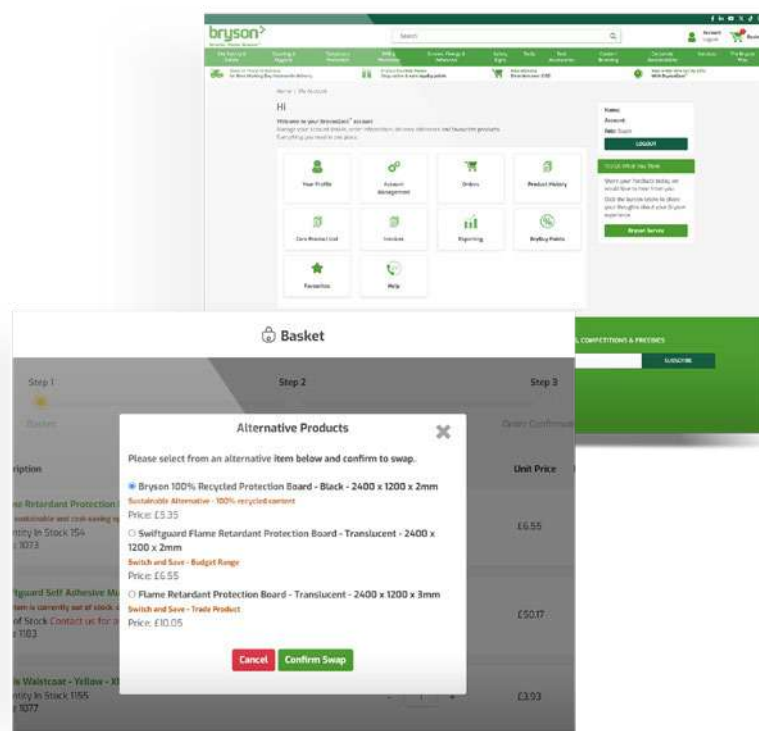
bryson

Search

Account
Logout

Basket

Home | My Account

Hi

Welcome to your BrysonDirect account

Your Profile

Account Management

Orders

Product History

Core Product List

Invoices

Reporting

BryBuy Points

Favourites

Help

Name:

Account:

LOGOUT

Bryson Survey

COMPETITIONS & FREEBIES

SUBSCRIBE

Basket

Step 1

Basket

Step 2

Step 3

Order Confirm

ription

Unit Price

Retardant Protection

ntity In Stock 154

1073

£6.55

fguard Self Adhesive

of Stock Contact us for

1183

£50.17

s Waistcoat - Yellow -

ntity In Stock 1155

1077

£3.93

Alternative Products

Please select from an alternative item below and confirm to swap.

Bryson 100% Recycled Protection Board - Black - 2400 x 1200 x 2mm
Sustainable Alternative - 100% recycled content
Price: £5.35

Swiftguard Flame Retardant Protection Board - Translucent - 2400 x 1200 x 2mm
Switch and Save - Budget Range
Price: £6.55

Flame Retardant Protection Board - Translucent - 2400 x 1200 x 3mm
Switch and Save - Trade Product
Price: £10.05

Cancel

Confirm Swap